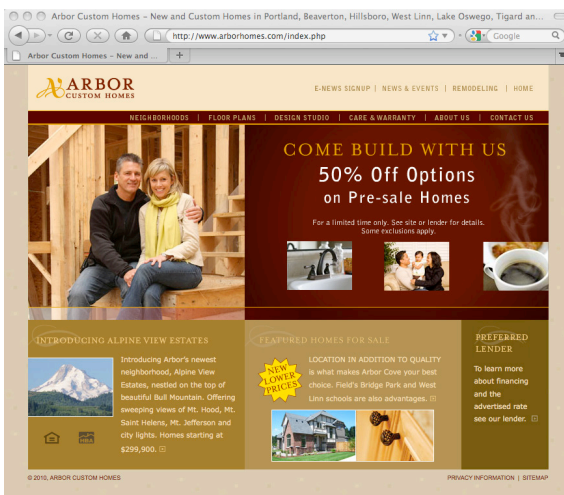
Arbor Custom Homes – New and Custom Homes in Portland, Beaverton, Hillsboro, West Linn, Lake Oswego, Tigard an...

http://www.arborhomes.com/index.php

Google

Arbor Custom Homes – New and ...

+

ARBOR
CUSTOM HOMES

E-NEWS SIGNUP | NEWS & EVENTS | REMODELING | HOME

NEIGHBORHOODS | FLOOR PLANS | DESIGN STUDIO | CARE & WARRANTY | ABOUT US | CONTACT US

COME BUILD WITH US

50% Off Options
on Pre-sale Homes

For a limited time only. See site or lender for details. Some exclusions apply.

INTRODUCING ALPINE VIEW ESTATES

Introducing Arbor's newest neighborhood, Alpine View Estates, nestled on the top of beautiful Bull Mountain. Offering sweeping views of Mt. Hood, Mt. Saint Helens, Mt. Jefferson and city lights. Homes starting at $299,900.

FEATURED HOMES FOR SALE

NEW LOWER PRICES

LOCATION IN ADDITION TO QUALITY is what makes Arbor Cove your best choice. Field's Bridge Park and West Linn schools are also advantages.

PREFERRED LENDER

To learn more about financing and the advertised rate see our lender.

© 2010, ARBOR CUSTOM HOMES

PRIVACY INFORMATION | SITEMAP